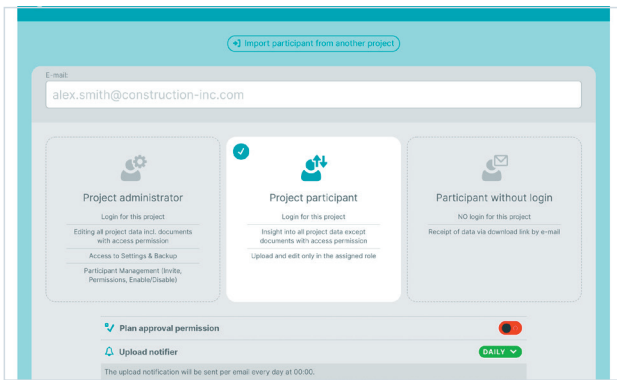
Import participant from another project

E-mail:

alex.smith@construction-inc.com

Project administrator

Login for this project

Editing all project data incl. documents with access permission

Access to Settings & Backup

Participant Management (Invite, Permissions, Enable/Disable)

Project participant

Login for this project

Insight into all project data except documents with access permission

Upload and edit only in the assigned role

Participant without login

NO login for this project

Receipt of data via download link by e-mail

Plan approval permission

Upload notifier

DAILY

The upload notification will be sent per email every day at 00:00.